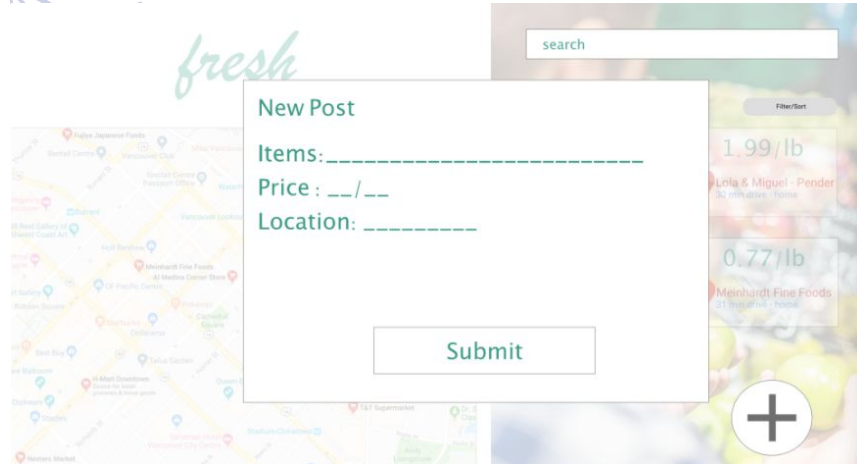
fresh

search

Filter/Sort

New Post

Items:________________________

Price : __/__

Location: _________

Submit

1.99/lb

Lola & Miguel - Pender

30 minutes - home

0.77/lb

Meinhardt Fine Foods

21 minutes - home

+

Meinhardt Fine Foods

T&T Supermarket

H Mart Downtown

Pacific Centre

Vancouver Club

Sinclair Centre

Vancouver Lookout

Vancouver Art Gallery

Stadium-Chinatown

Urban Fare

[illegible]